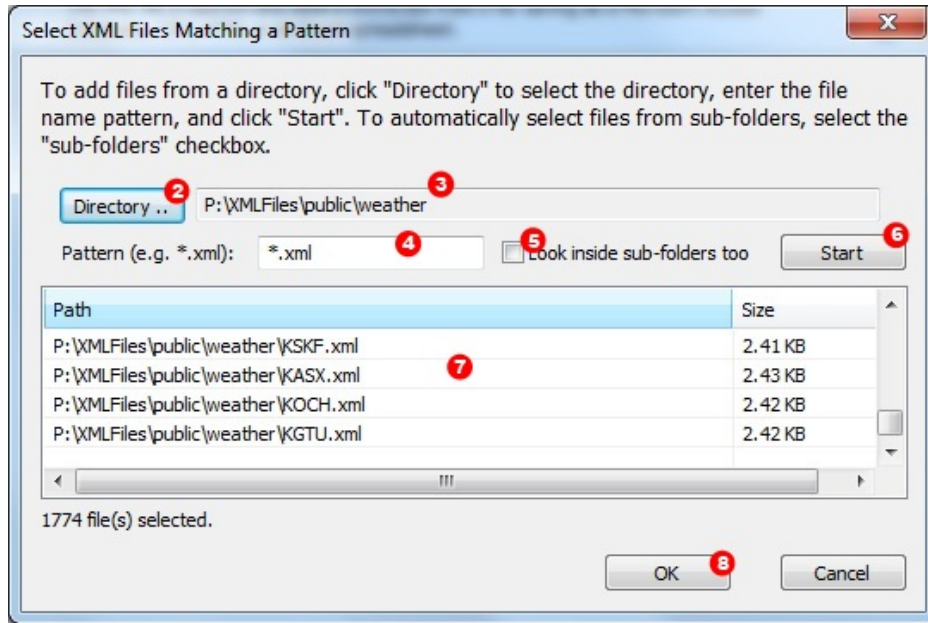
Select XML Files Matching a Pattern

X

To add files from a directory, click "Directory" to select the directory, enter the file name pattern, and click "Start". To automatically select files from sub-folders, select the "sub-folders" checkbox.

Directory .. 2 P:\XMLFiles\public\weather 3

Pattern (e.g. *.xml): *.xml 4 5 Look inside sub-folders too Start 6

| Path | Size |
|---|---|
| P:\XMLFiles\public\weather\KSKF.xml | 2.41 KB |
| P:\XMLFiles\public\weather\KASX.xml | 2.43 KB |
| P:\XMLFiles\public\weather\KOCH.xml | 2.42 KB |
| P:\XMLFiles\public\weather\KGTU.xml | 2.42 KB |

7

1774 file(s) selected.

OK 8 Cancel